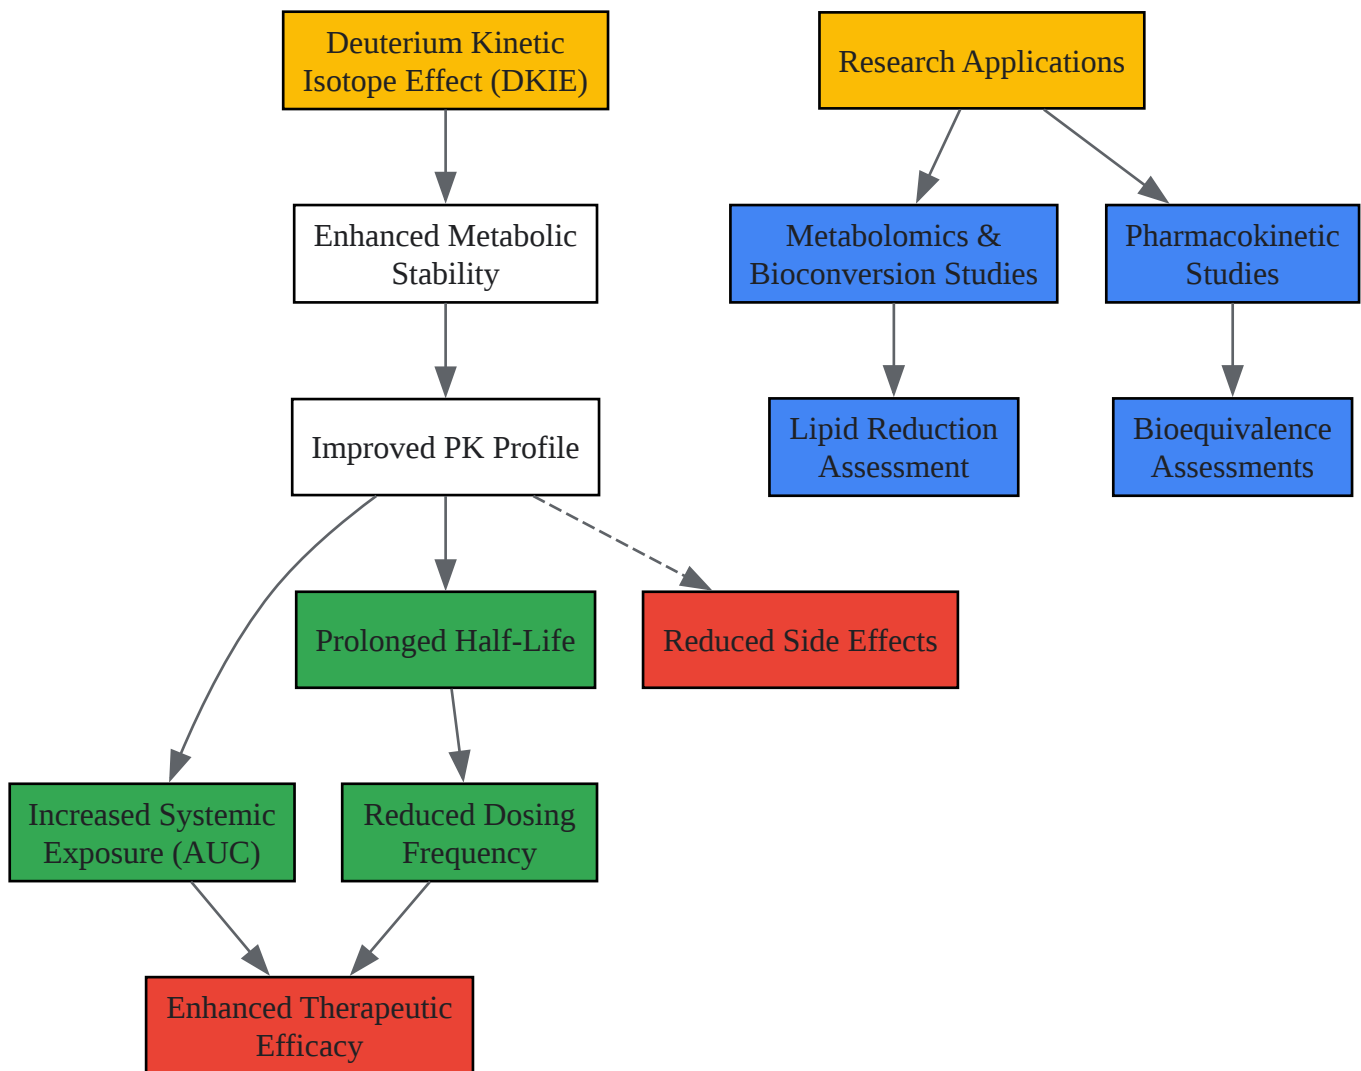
Deuterium Kinetic Isotope Effect (DKIE)

Enhanced Metabolic Stability

Improved PK Profile

Prolonged Half-Life

Reduced Side Effects

Increased Systemic Exposure (AUC)

Reduced Dosing Frequency

Enhanced Therapeutic Efficacy

Research Applications

Metabolomics & Bioconversion Studies

Pharmacokinetic Studies

Lipid Reduction Assessment

Bioequivalence Assessments